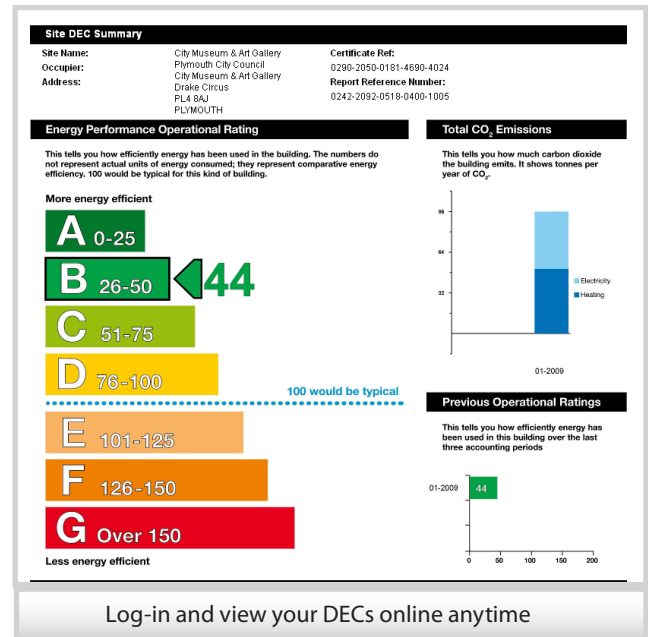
Site DEC Summary

| | | | |
|---|---|---|---|
| Site Name: | City Museum & Art Gallery | Certificate Ref: | |
| Occupier: | Plymouth City Council | 0290-2050-0181-4690-4024 | |
| Address: | City Museum & Art Gallery Drake Circus PL4 8AJ PLYMOUTH | Report Reference Number: 0242-2092-0518-0400-1005 | |

Energy Performance Operational Rating

This tells you how efficiently energy has been used in the building. The numbers do not represent actual units of energy consumed; they represent comparative energy efficiency. 100 would be typical for this kind of building.

More energy efficient

A 0-25

B 26-50

44

C 51-75

D 76-100

100 would be typical

E 101-125

F 126-150

G Over 150

Less energy efficient

Total $CO_2$ Emissions

This tells you how much carbon dioxide the building emits. It shows tonnes per year of $CO_2$.

96

64

32

Electricity

Heating

01-2009

Previous Operational Ratings

This tells you how efficiently energy has been used in this building over the last three accounting periods

01-2009

44

0 50 100 150 200

Log-in and view your DECs online anytime